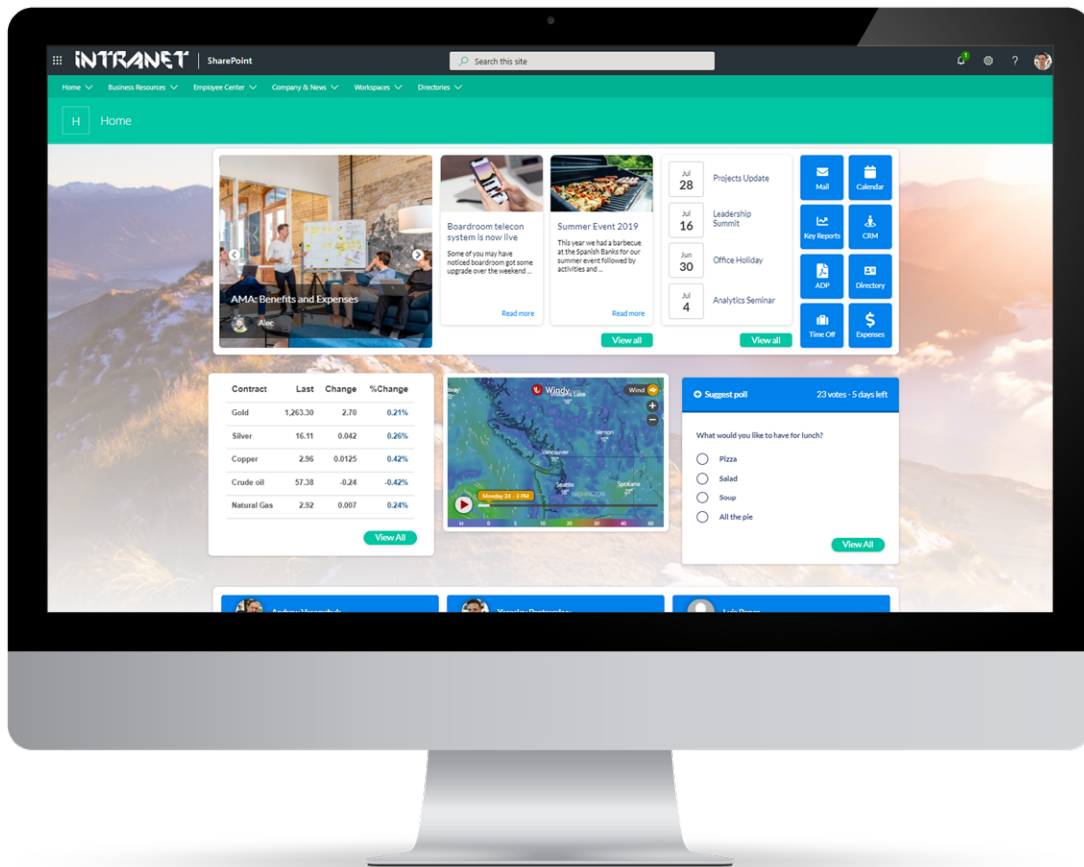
INTRANET | SharePoint

Search this site

?

Home Business Resources Employee Center Company & News Workspaces Directories

H Home

AMA: Benefits and Expenses

Alec

Boardroom telecon system is now live

Some of you may have noticed boardroom got some upgrade over the weekend ...

Read more

Summer Event 2019

This year we had a barbecue at the Spanish Banks for our summer event followed by activities and ...

Read more

View all

Jul 28 Projects Update

Jul 16 Leadership Summit

Jun 30 Office Holiday

Jul 4 Analytics Seminar

View all

Mail

Calendar

Key Reports

CRM

ADP

Directory

Time Off

Expenses

| Contract | Last | Change | %Change |
|---|---|---|---|
| Gold | 1,263.30 | 2.70 | 0.21% |
| Silver | 16.11 | 0.042 | 0.26% |
| Copper | 2.96 | 0.0125 | 0.42% |
| Crude oil | 57.38 | -0.24 | -0.42% |
| Natural Gas | 2.92 | 0.007 | 0.24% |

View All

Windy

Wind

Vancouver

Seattle

Spokane

Monday 24 - 3 PM

Suggest poll

23 votes - 5 days left

What would you like to have for lunch?

Pizza

Salad

Soup

All the pie

View All